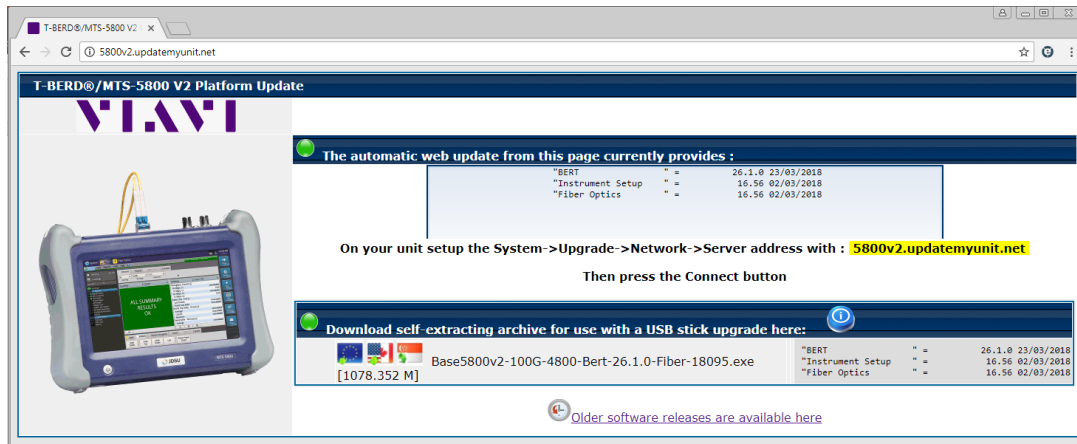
T-BERD®/MTS-5800 V2 ×

5800v2.updatemyunit.net

T-BERD®/MTS-5800 V2 Platform Update

VIAVI

ALL SUMMARY RESULTS OK

JDSU

MTS-5800

The automatic web update from this page currently provides :

| | | |
|---|---|---|
| "BERT | " = | 26.1.0 23/03/2018 |
| "Instrument Setup | " = | 16.56 02/03/2018 |
| "Fiber Optics | " = | 16.56 02/03/2018 |

On your unit setup the System->Upgrade->Network->Server address with : 5800v2.updatemyunit.net

Then press the Connect button

Download self-extracting archive for use with a USB stick upgrade here:

Base5800v2-100G-4800-Bert-26.1.0-Fiber-18095.exe
[1078.352 M]

| | | |
|---|---|---|
| "BERT | " = | 26.1.0 23/03/2018 |
| "Instrument Setup | " = | 16.56 02/03/2018 |
| "Fiber Optics | " = | 16.56 02/03/2018 |

Older software releases are available here